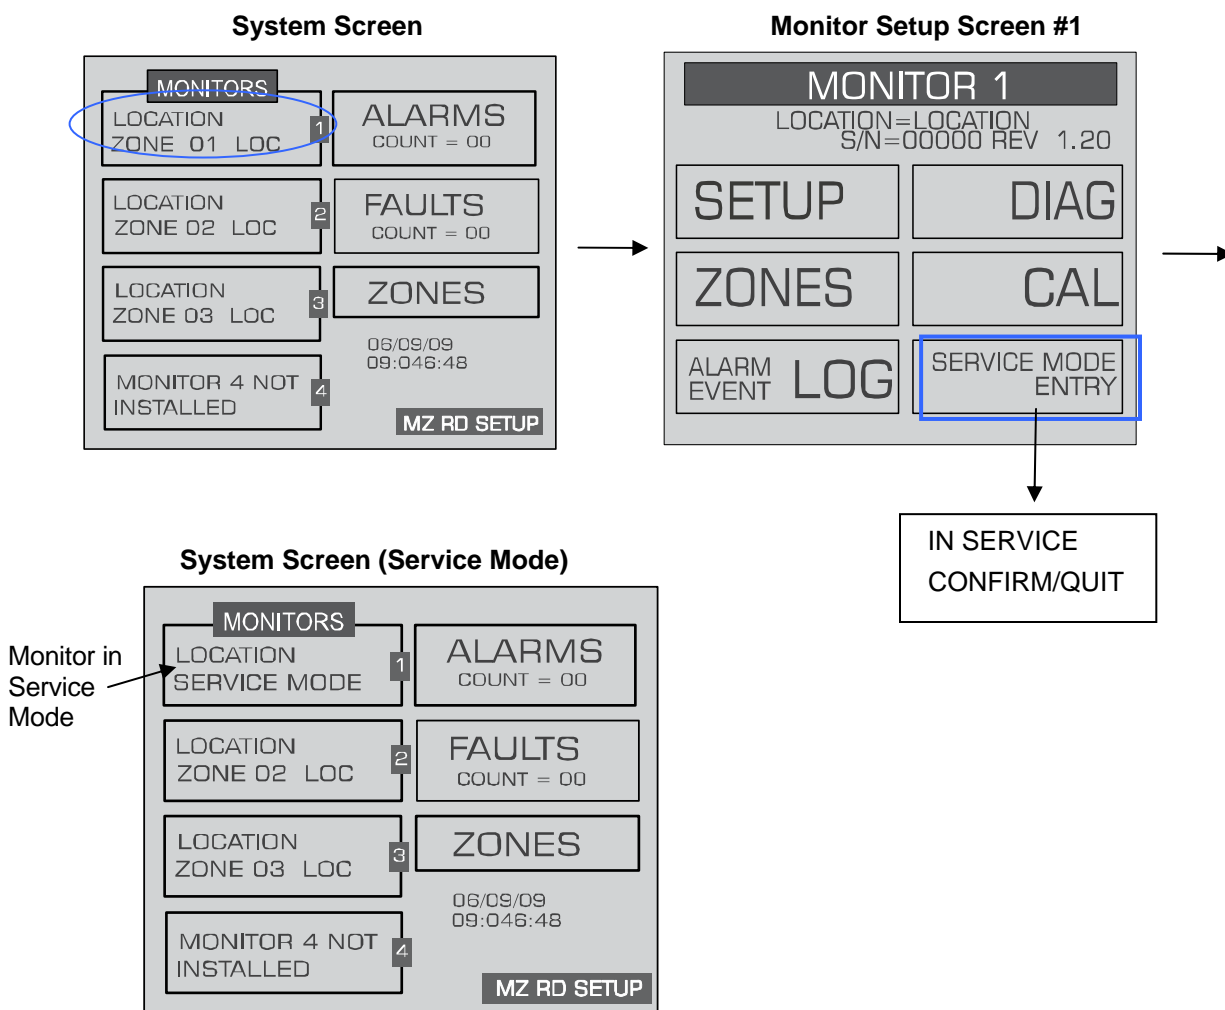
System Screen

MONITORS

LOCATION
ZONE 01 LOC
1

ALARMS
COUNT = 00

LOCATION
ZONE 02 LOC
2

FAULTS
COUNT = 00

LOCATION
ZONE 03 LOC
3

ZONES

06/09/09
09:046:48

MONITOR 4 NOT
INSTALLED
4

MZ RD SETUP

Monitor Setup Screen #1

MONITOR 1
LOCATION=LOCATION
S/N=00000 REV 1.20

SETUP

DIAG

ZONES

CAL

ALARM
EVENT LOG

SERVICE MODE
ENTRY

IN SERVICE
CONFIRM/QUIT

System Screen (Service Mode)

Monitor in Service Mode

MONITORS

LOCATION
SERVICE MODE
1

ALARMS
COUNT = 00

LOCATION
ZONE 02 LOC
2

FAULTS
COUNT = 00

LOCATION
ZONE 03 LOC
3

ZONES

06/09/09
09:046:48

MONITOR 4 NOT
INSTALLED
4

MZ RD SETUP